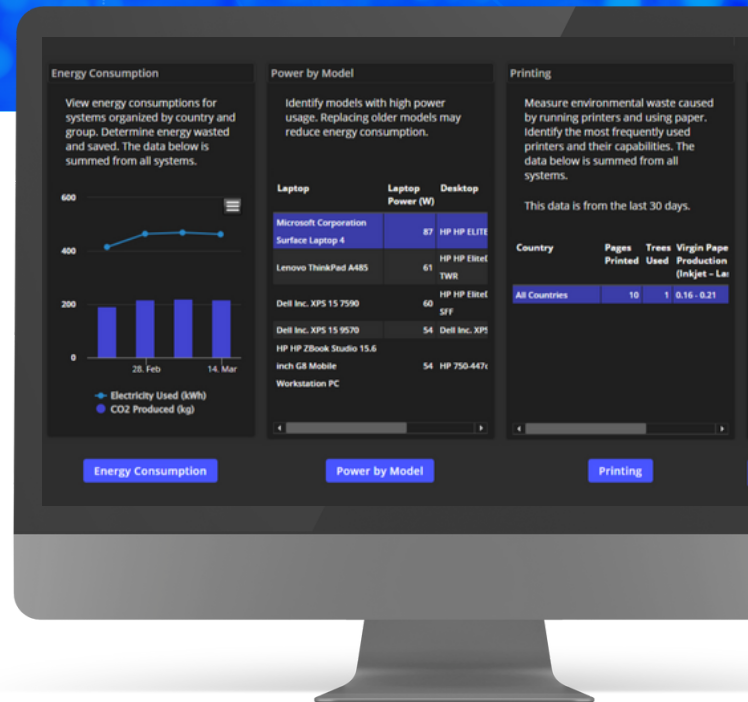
Energy Consumption

View energy consumptions for systems organized by country and group. Determine energy wasted and saved. The data below is summed from all systems.

600
400
200
0
28. Feb
14. Mar

Electricity Used (kWh)
CO2 Produced (kg)

Energy Consumption

Power by Model

Identify models with high power usage. Replacing older models may reduce energy consumption.

| Laptop | Laptop Power (W) | Desktop |
|---|---|---|
| Microsoft Corporation Surface Laptop 4 | 87 | HP HP ELITE |
| Lenovo ThinkPad A485 | 61 | HP HP EliteD TWR |
| Dell Inc. XPS 15 7590 | 60 | HP HP EliteD SFF |
| Dell Inc. XPS 15 9570 | 54 | Dell Inc. XPS |
| HP HP ZBook Studio 15.6 inch G8 Mobile Workstation PC | 54 | HP 750-447c |

Power by Model

Printing

Measure environmental waste caused by running printers and using paper. Identify the most frequently used printers and their capabilities. The data below is summed from all systems.

This data is from the last 30 days.

| Country | Pages Printed | Trees Used | Virgin Pape Production (Inkjet - Las |
|---|---|---|---|
| All Countries | 10 | 1 | 0.16 - 0.21 |

Printing